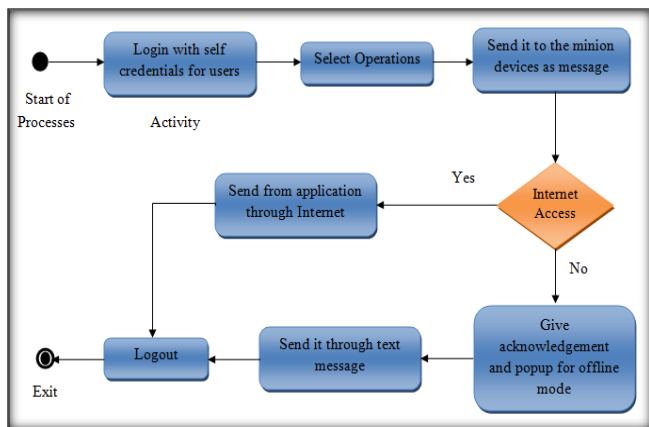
Start of Processes

Login with self credentials for users

Activity

Select Operations

Send it to the minion devices as message

Yes

Send from application through Internet

Internet Access

No

Give acknowledgement and popup for offline mode

Send it through text message

Logout

Exit